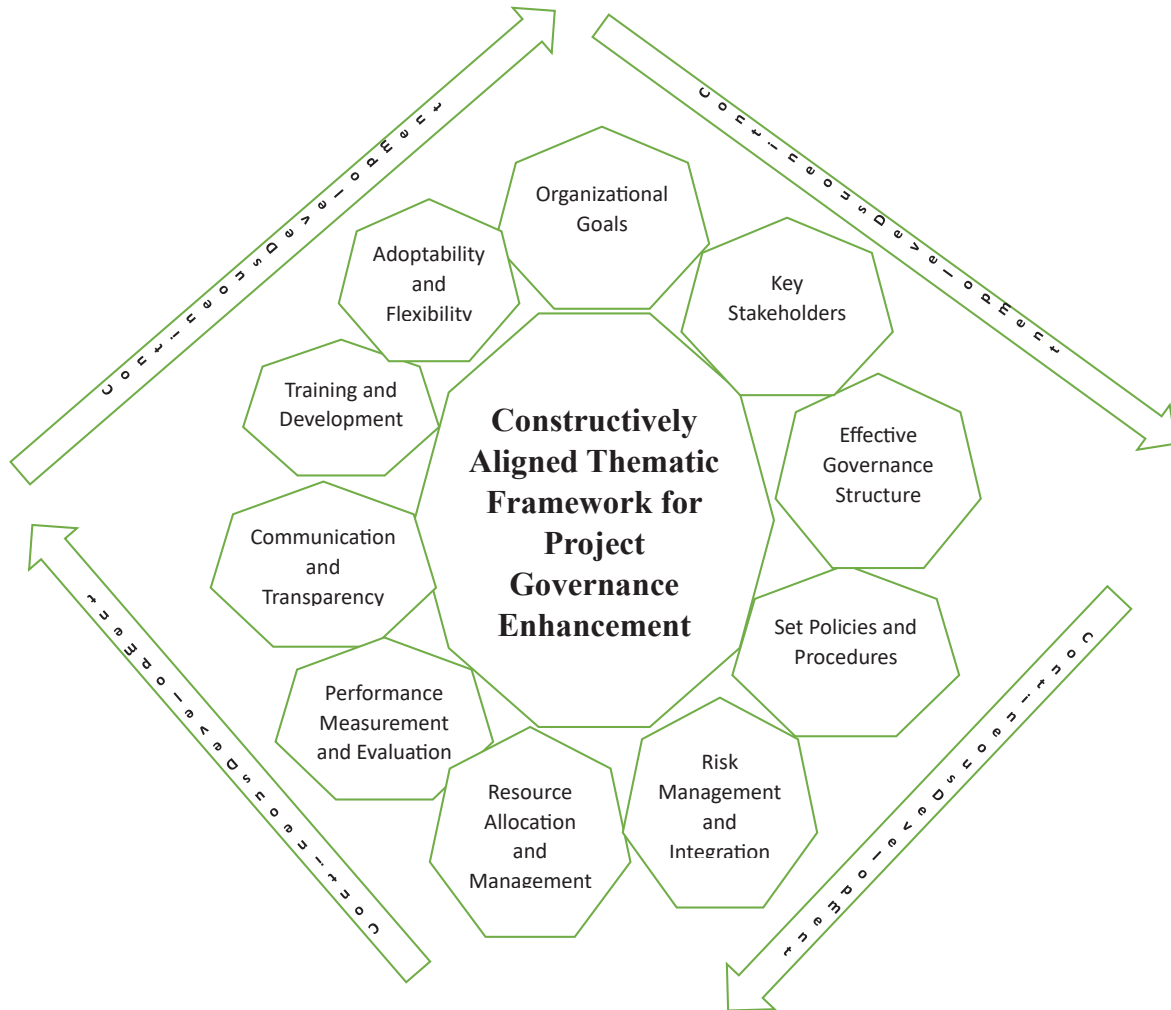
Continuous Development

Continuous Development

Organizational Goals

Adoptability and Flexibility

Key Stakeholders

Training and Development

Constructively Aligned Thematic Framework for Project Governance Enhancement

Effective Governance Structure

Communication and Transparency

Set Policies and Procedures

Performance Measurement and Evaluation

Resource Allocation and Management

Risk Management and Integration

Continuous Development

Continuous Development